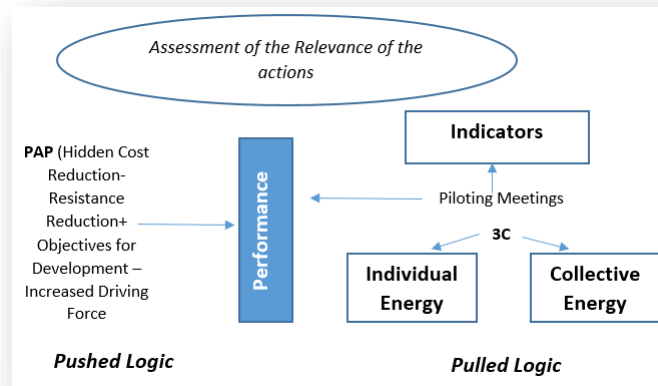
Assessment of the Relevance of the actions

PAP (Hidden Cost Reduction-Resistance Reduction+ Objectives for Development – Increased Driving Force

Performance

Indicators

Piloting Meetings

3C

Individual Energy

Collective Energy

Pushed Logic

Pulled Logic